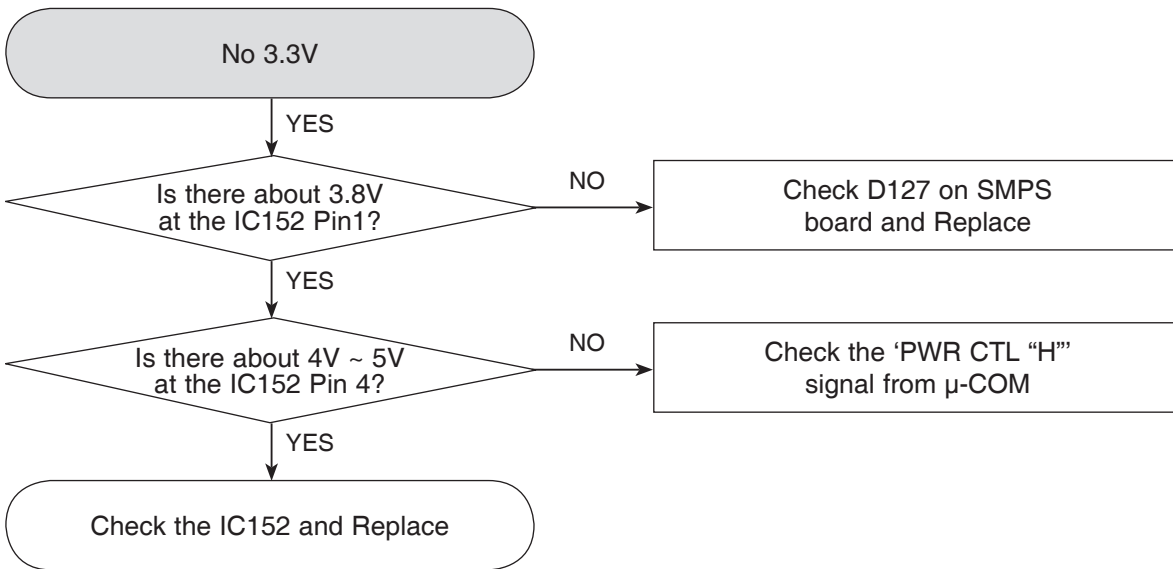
No 3.3V

YES

Is there about 3.8V at the IC152 Pin1?

NO

Check D127 on SMPS board and Replace

YES

Is there about 4V ~ 5V at the IC152 Pin 4?

NO

Check the 'PWR CTL "H"' signal from μ-COM

YES

Check the IC152 and Replace